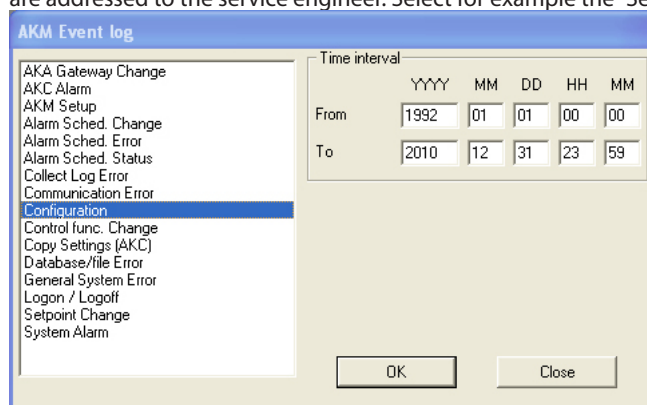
are addressed to the service engineer. Select for example the "Se

AKM Event log

AKA Gateway Change
AKC Alarm
AKM Setup
Alarm Sched. Change
Alarm Sched. Error
Alarm Sched. Status
Collect Log Error
Communication Error
Configuration
Control func. Change
Copy Settings (AKC)
Database/file Error
General System Error
Logon / Logoff
Setpoint Change
System Alarm

Time interval

| | YYYY | MM | DD | HH | MM |
|---|---|---|---|---|---|
| From | 1992 | 01 | 01 | 00 | 00 |
| To | 2010 | 12 | 31 | 23 | 59 |

OK
Close